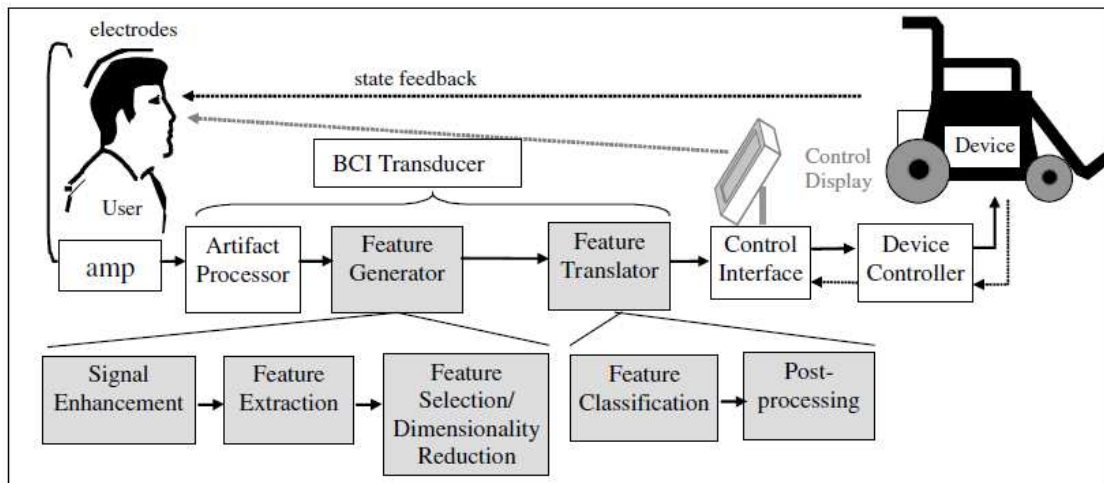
electrodes

state feedback

User

BCI Transducer

Control Display

Device

amp

Artifact Processor

Feature Generator

Feature Translator

Control Interface

Device Controller

Signal Enhancement

Feature Extraction

Feature Selection/ Dimensionality Reduction

Feature Classification

Post-processing